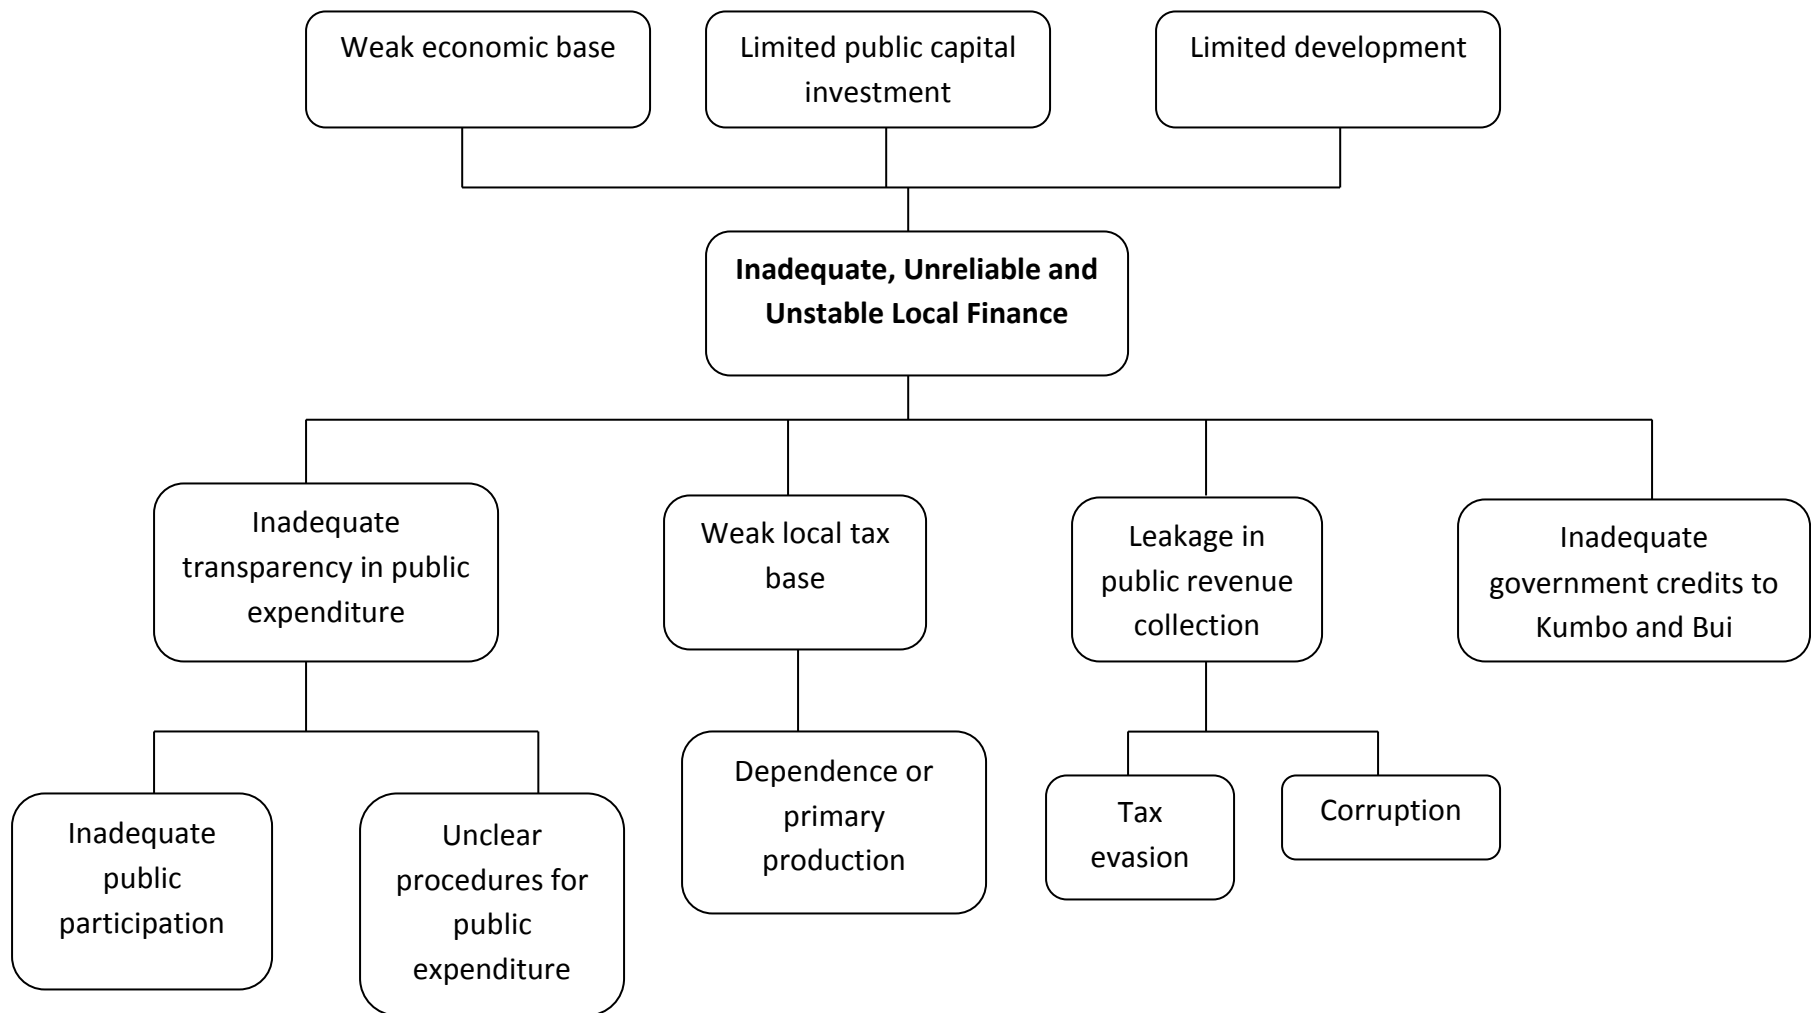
Weak economic base

Limited public capital investment

Limited development

**Inadequate, Unreliable and Unstable Local Finance**

Inadequate transparency in public expenditure

Weak local tax base

Leakage in public revenue collection

Inadequate government credits to Kumbo and Bui

Inadequate public participation

Unclear procedures for public expenditure

Dependence or primary production

Tax evasion

Corruption